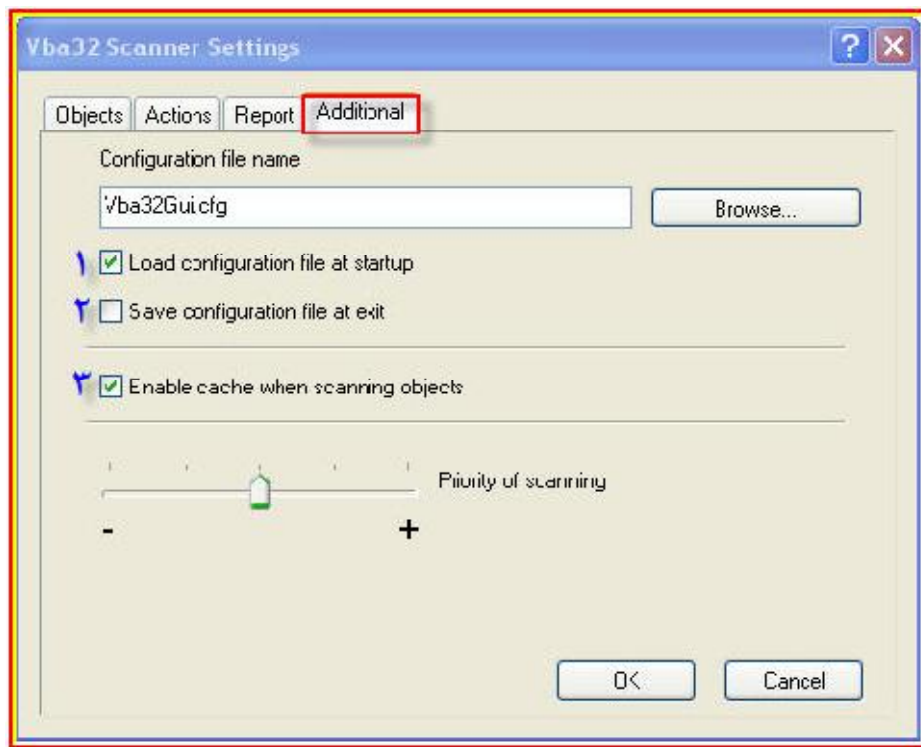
Vba32 Scanner Settings

Objects | Actions | Report | Additional

Configuration file name

Vba32Gui.cfg

Browse...

١ Load configuration file at startup

٢ Save configuration file at exit

٣ Enable cache when scanning objects

Priority of scanning

-

+

OK

Cancel